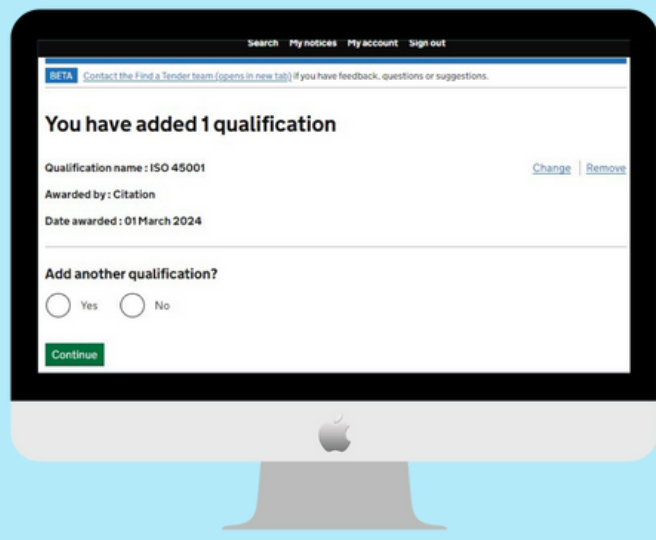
Search My notices My account Sign out

BETA Contact the Find a Tender team (opens in new tab) if you have feedback, questions or suggestions.

You have added 1 qualification

Qualification name : ISO 45001

Change | Remove

Awarded by : Citation

Date awarded : 01 March 2024

Add another qualification?

Yes

No

Continue